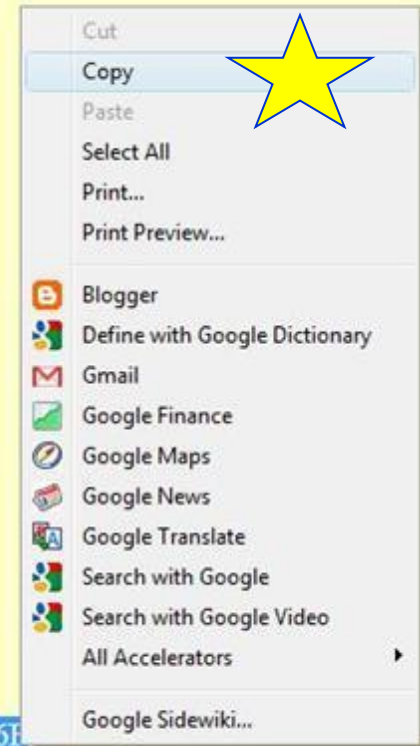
Cut
Copy
Paste
Select All
Print...
Print Preview...

Blogger
Define with Google Dictionary
Gmail
Google Finance
Google Maps
Google News
Google Translate
Search with Google
Search with Google Video
All Accelerators

Google Sidewiki...